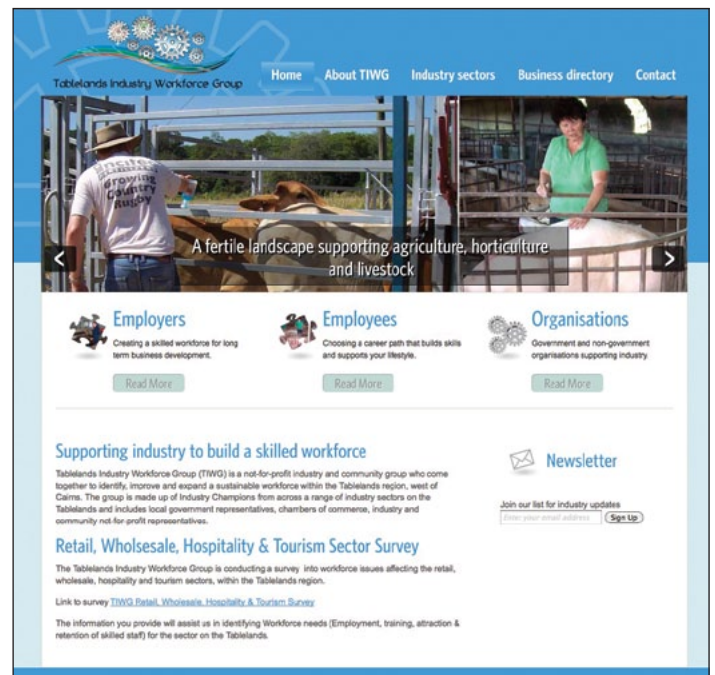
Tablelands Industry Workforce Group

Home About TIWG Industry sectors Business directory Contact

Growing Country Rugby

A fertile landscape supporting agriculture, horticulture and livestock

Employers
Creating a skilled workforce for long term business development.
Read More

Employees
Choosing a career path that builds skills and supports your lifestyle.
Read More

Organisations
Government and non-government organisations supporting industry.
Read More

Supporting industry to build a skilled workforce

Tablelands Industry Workforce Group (TIWG) is a not-for-profit industry and community group who come together to identify, improve and expand a sustainable workforce within the Tablelands region, west of Cairns. The group is made up of Industry Champions from across a range of industry sectors on the Tablelands and includes local government representatives, chambers of commerce, industry and community not-for-profit representatives.

Retail, Wholsesale, Hospitality & Tourism Sector Survey

The Tablelands Industry Workforce Group is conducting a survey into workforce issues affecting the retail, wholesale, hospitality and tourism sectors, within the Tablelands region.

Link to survey TIWG Retail, Wholesale, Hospitality & Tourism Survey

The information you provide will assist us in identifying Workforce needs (Employment, training, attraction & retention of skilled staff) for the sector on the Tablelands.

Newsletter

Join our list for industry updates
Enter your email address
Sign Up